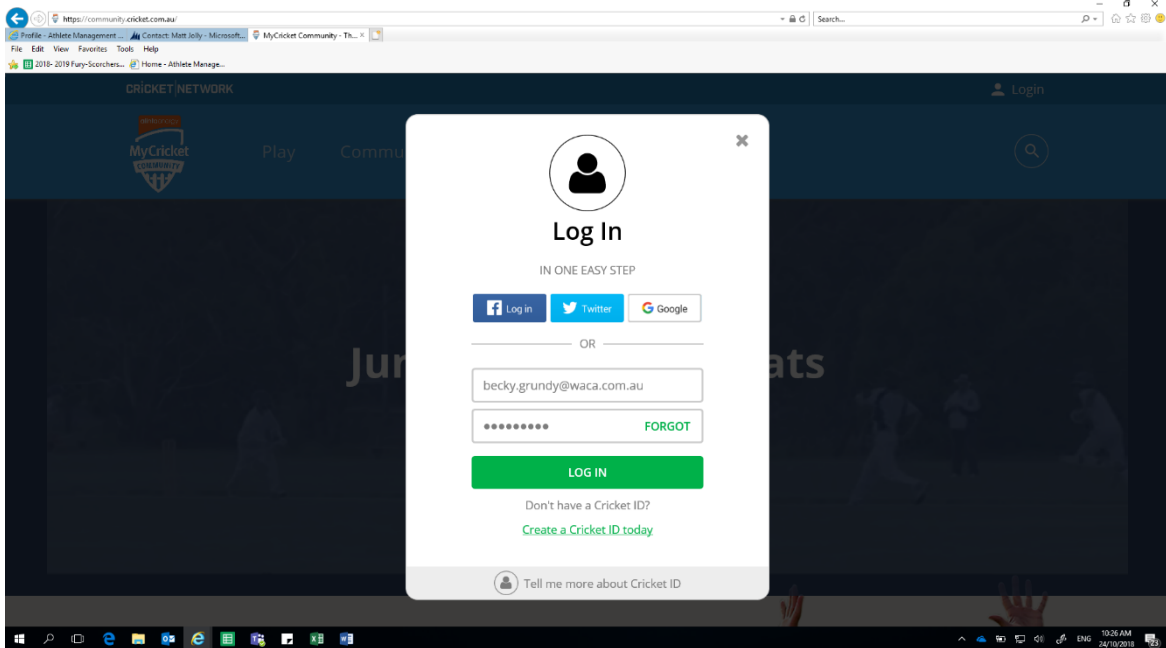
https://community.cricket.com.au/

Search...

Profile - Athlete Management ...
Contact: Matt Jolly - Microsoft...
MyCricket Community - Th...

File Edit View Favorites Tools Help

2018- 2019 Fury-Scorchers...
Home - Athlete Manage...

CRICKET NETWORK

Login

MyCricket COMMUNITY

Play

Commu

Jur

ats

Log In

IN ONE EASY STEP

Log in

Twitter

Google

OR

becky.grundy@waca.com.au

•••••••••

FORGOT

LOG IN

Don't have a Cricket ID?

Create a Cricket ID today

Tell me more about Cricket ID

ENG

10:26 AM
24/10/2018